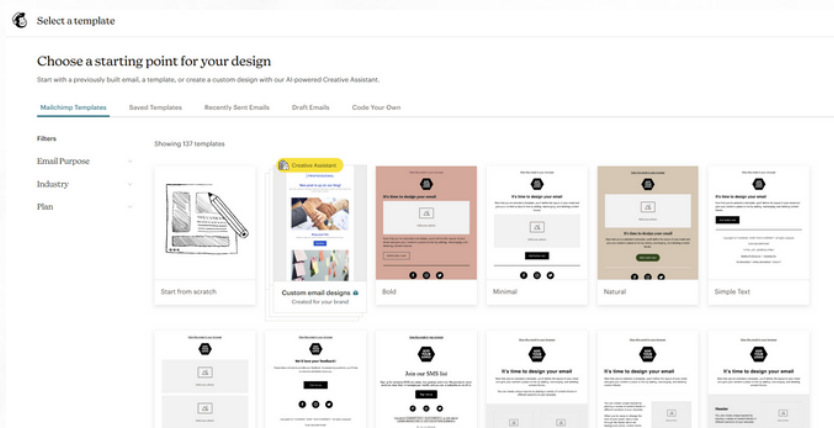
Select a template

Choose a starting point for your design

Start with a previously built email, a template, or create a custom design with our AI-powered Creative Assistant.

Mailchimp Templates
Saved Templates
Recently Sent Emails
Draft Emails
Code Your Own

Filters

Email Purpose

Industry

Plan

Showing 137 templates

Start from scratch

Creative Assistant

Custom email designs

Created for your brand

It's time to design your email

Bold

It's time to design your email

Minimal

It's time to design your email

Natural

It's time to design your email

Simple Text

We'd love your feedback!

Join our SMS list

It's time to design your email

It's time to design your email

It's time to design your email